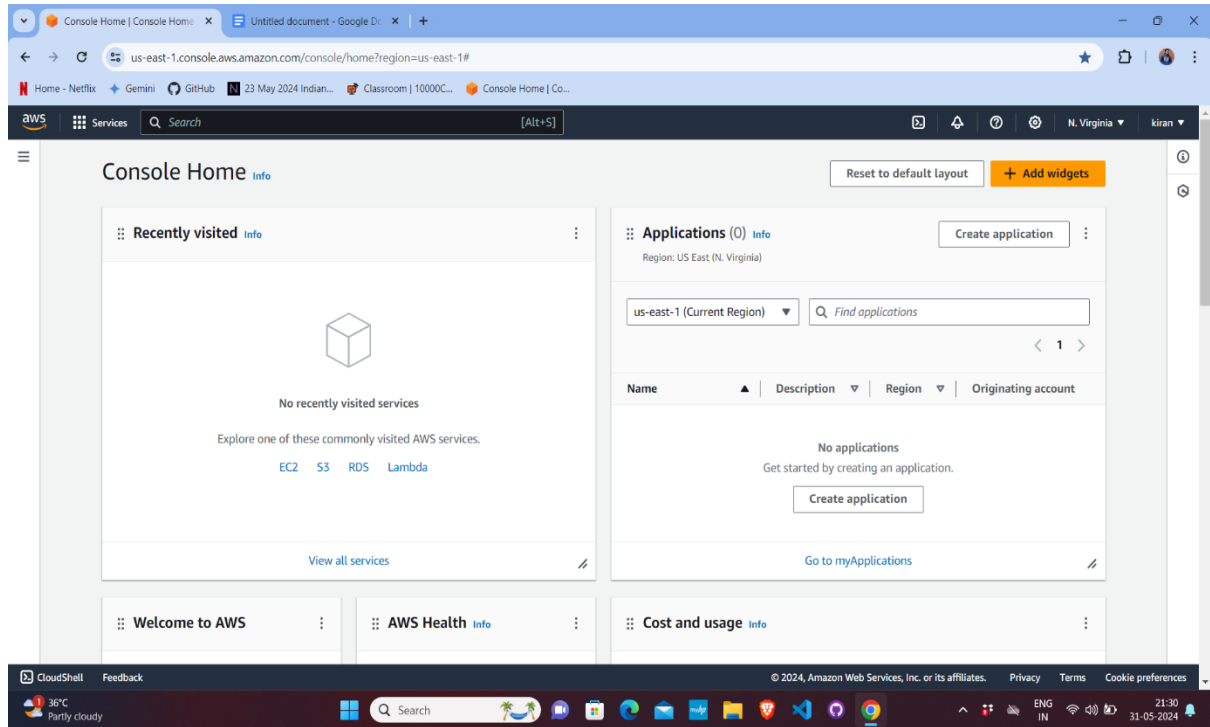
Console Home | Console Home ×
Untitled document - Google Do ×
+

us-east-1.console.aws.amazon.com/console/home?region=us-east-1#

Home - Netflix  Gemini  GitHub  23 May 2024 Indian...  Classroom | 10000C...  Console Home | Co...

aws  Services  Search  [Alt+S]  N. Virginia ▼  kiran ▼

Console Home Info

Reset to default layout  + Add widgets

Recently visited Info

No recently visited services

Explore one of these commonly visited AWS services.

EC2  S3  RDS  Lambda

View all services

Applications (0) Info

Region: US East (N. Virginia)

Create application

us-east-1 (Current Region) ▼  Find applications

< 1 >

| Name ▲ | Description ▽ | Region ▽ | Originating account |
|---|---|---|---|

No applications

Get started by creating an application.

Create application

Go to myApplications

Welcome to AWS

AWS Health Info

Cost and usage Info

CloudShell  Feedback  © 2024, Amazon Web Services, Inc. or its affiliates.  Privacy  Terms  Cookie preferences

36°C
Partly cloudy

Search

ENG
IN

21:30
31-05-2024